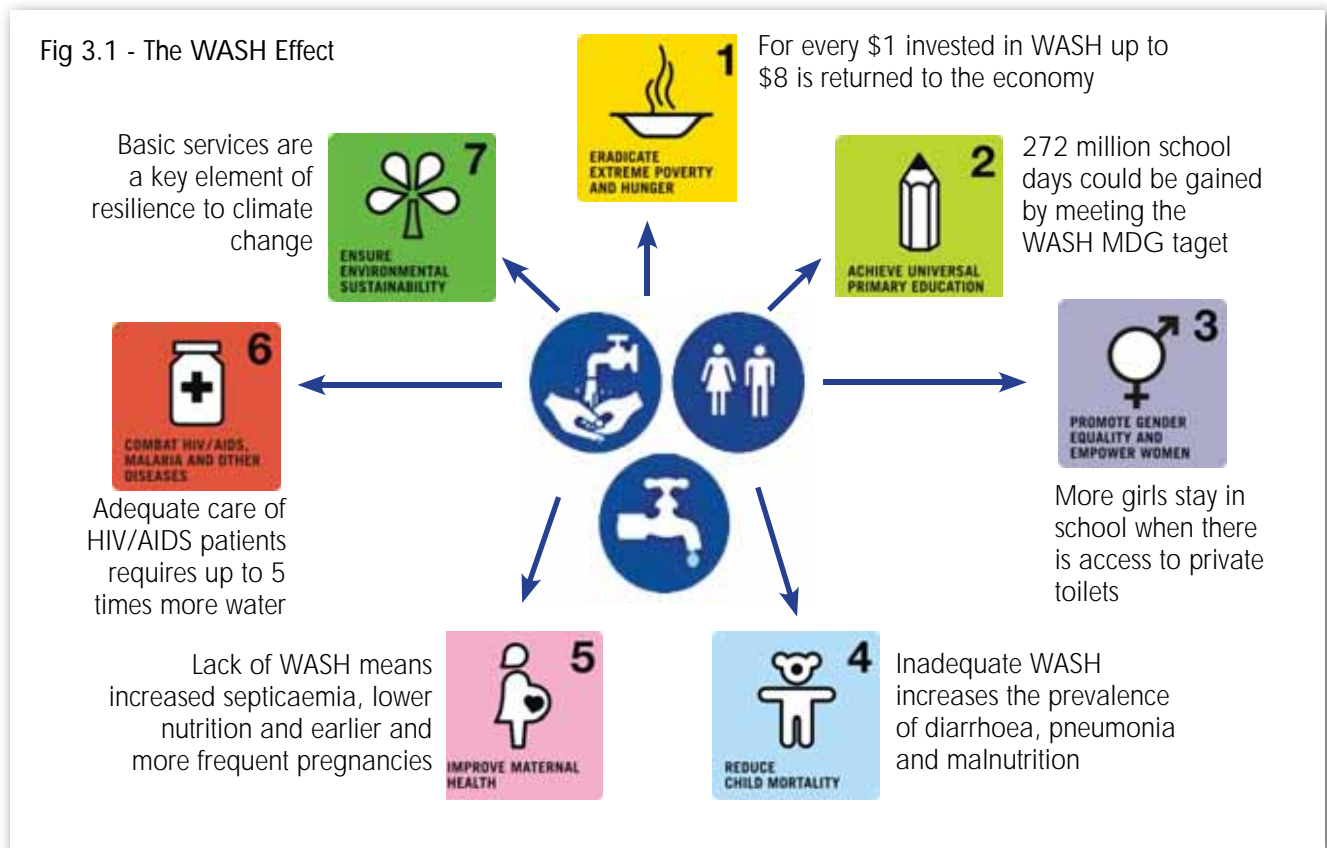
Fig 3.1 - The WASH Effect

1
ERADICATE EXTREME POVERTY AND HUNGER

For every $1 invested in WASH up to $8 is returned to the economy

Basic services are a key element of resilience to climate change

7
ENSURE ENVIRONMENTAL SUSTAINABILITY

2
ACHIEVE UNIVERSAL PRIMARY EDUCATION

272 million school days could be gained by meeting the WASH MDG taget

6
COMBAT HIV/AIDS, MALARIA AND OTHER DISEASES

3
PROMOTE GENDER EQUALITY AND EMPOWER WOMEN

Adequate care of HIV/AIDS patients requires up to 5 times more water

More girls stay in school when there is access to private toilets

Lack of WASH means increased septicaemia, lower nutrition and earlier and more frequent pregnancies

5
IMPROVE MATERNAL HEALTH

4
REDUCE CHILD MORTALITY

Inadequate WASH increases the prevalence of diarrhoea, pneumonia and malnutrition